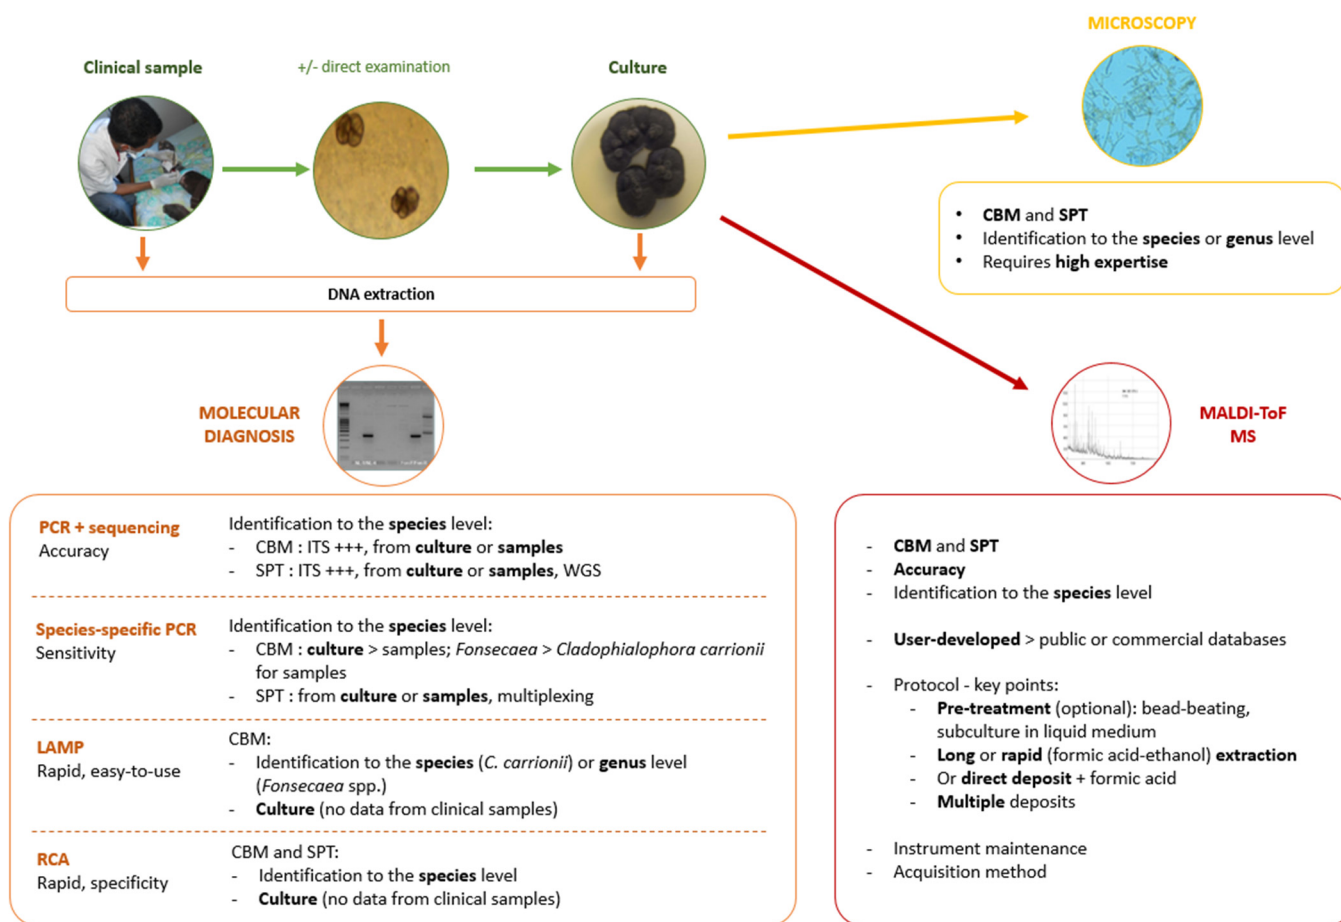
Clinical sample

+/- direct examination

Culture

MICROSCOPY

- CBM and SPT
- Identification to the species or genus level
- Requires high expertise

DNA extraction

MOLECULAR DIAGNOSIS

MALDI-ToF MS

PCR + sequencing
Accuracy

Identification to the species level:
- CBM : ITS +++, from culture or samples
- SPT : ITS +++, from culture or samples, WGS

Species-specific PCR
Sensitivity

Identification to the species level:
- CBM : culture > samples; *Fonsecaea* > *Cladophialophora carrionii* for samples
- SPT : from culture or samples, multiplexing

LAMP
Rapid, easy-to-use

CBM:
- Identification to the species (*C. carrionii*) or genus level (*Fonsecaea* spp.)
- Culture (no data from clinical samples)

RCA
Rapid, specificity

CBM and SPT:
- Identification to the species level
- Culture (no data from clinical samples)

- CBM and SPT
- Accuracy
- Identification to the species level

- User-developed > public or commercial databases

- Protocol - key points:
  - Pre-treatment (optional): bead-beating, subculture in liquid medium
  - Long or rapid (formic acid-ethanol) extraction
  - Or direct deposit + formic acid
  - Multiple deposits

- Instrument maintenance
- Acquisition method